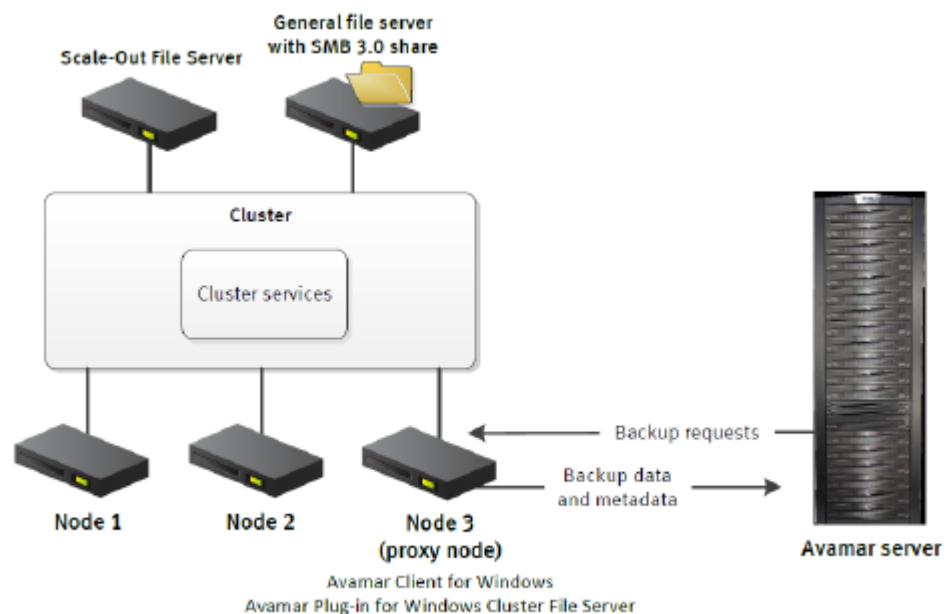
General file server with SMB 3.0 share

Scale-Out File Server

Cluster

Cluster services

Backup requests

Backup data and metadata

Node 1

Node 2

Node 3 (proxy node)

Avamar server

Avamar Client for Windows
Avamar Plug-in for Windows Cluster File Server